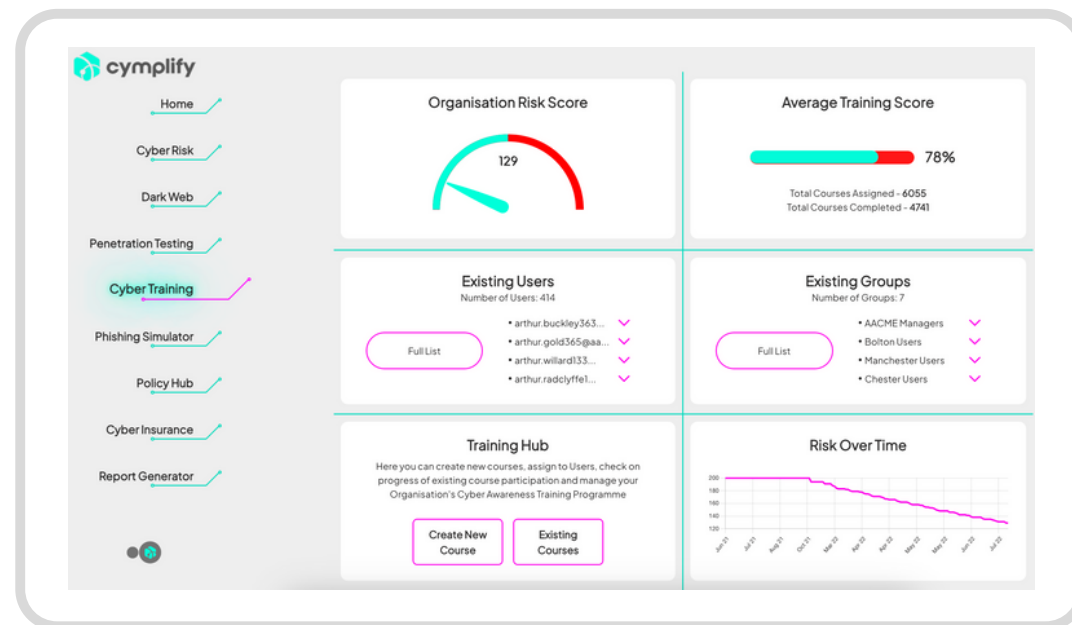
cymplify

Home

Cyber Risk

Dark Web

Penetration Testing

Cyber Training

Phishing Simulator

Policy Hub

Cyber Insurance

Report Generator

Organisation Risk Score

129

Average Training Score

78%

Total Courses Assigned - 6055
Total Courses Completed - 4741

Existing Users
Number of Users: 414

Full List

• arthur.buckley363...
• arthur.gold365@aa...
• arthur.willard133...
• arthur.radclyffe1...

Existing Groups
Number of Groups: 7

Full List

• AACME Managers
• Bolton Users
• Manchester Users
• Chester Users

Training Hub

Here you can create new courses, assign to Users, check on progress of existing course participation and manage your Organisation's Cyber Awareness Training Programme

Create New Course

Existing Courses

Risk Over Time

200
190
180
160
150
140
130
120

Jun 21 Jul 21 Aug 21 Sep 21 Oct 21 Nov 21 Dec 21 Jan 22 Feb 22 Mar 22 Apr 22 May 22 Jun 22 Jul 22